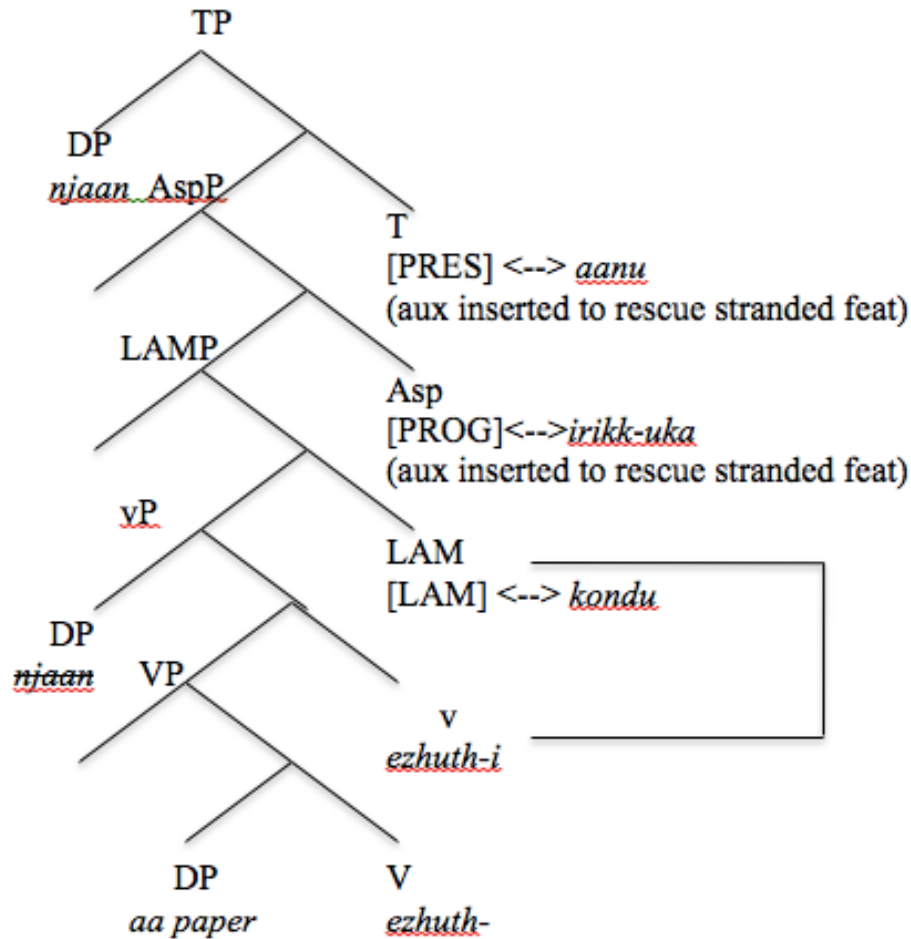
TP

DP
*njaan* AspP

T
[PRES] <--> *aanu*
(aux inserted to rescue stranded feat)

LAMP

Asp
[PROG]<-->*irikk-uka*
(aux inserted to rescue stranded feat)

vP

LAM
[LAM] <--> *kondu*

DP
~~*njaan*~~ VP

v
*ezhuth-i*

DP
*aa paper*

V
*ezhuth-*